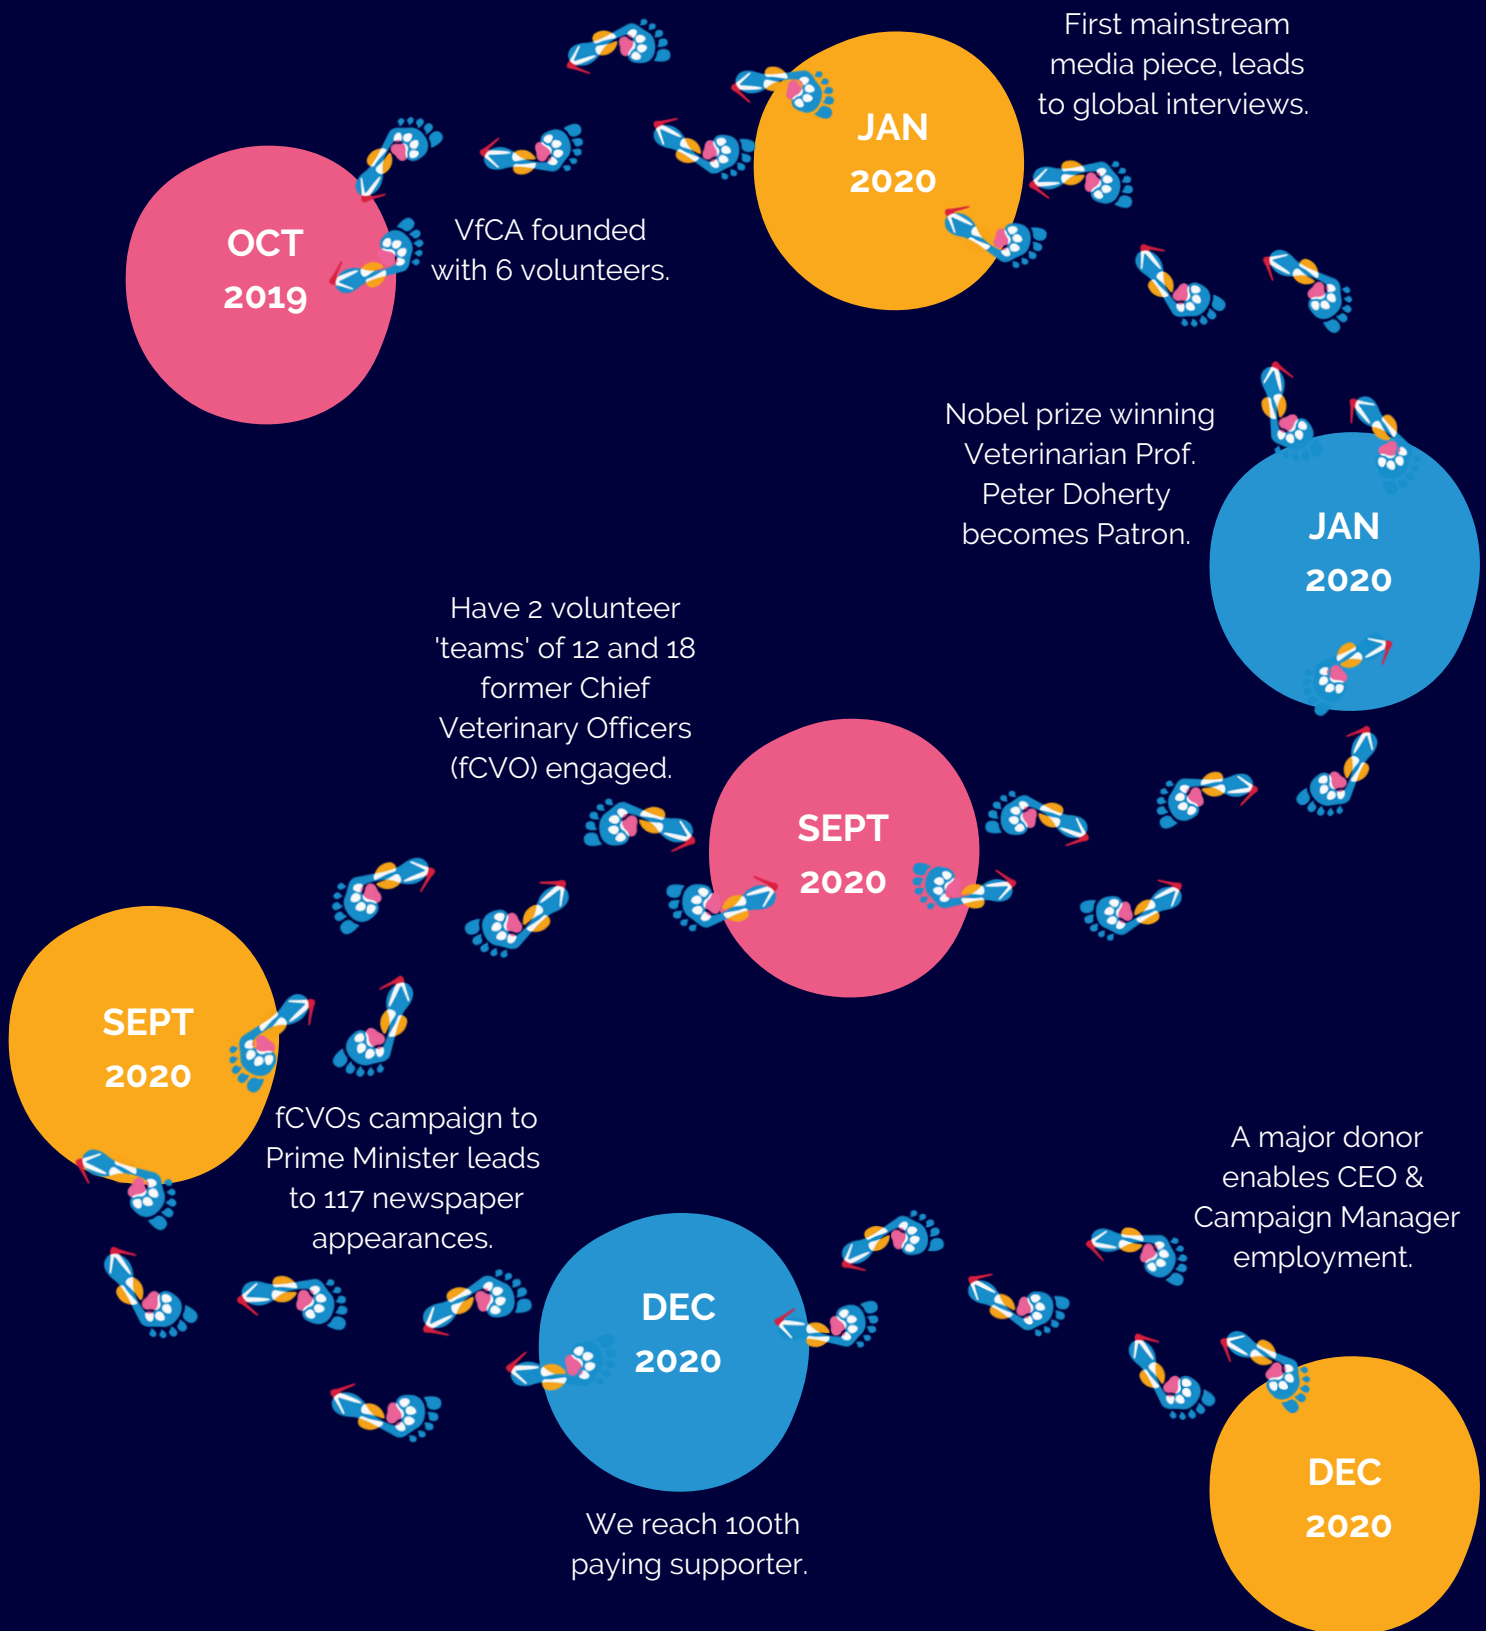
OCT
2019

VfCA founded with 6 volunteers.

JAN
2020

First mainstream media piece, leads to global interviews.

Nobel prize winning Veterinarian Prof. Peter Doherty becomes Patron.

JAN
2020

Have 2 volunteer 'teams' of 12 and 18 former Chief Veterinary Officers (fCVO) engaged.

SEPT
2020

SEPT
2020

fCVOs campaign to Prime Minister leads to 117 newspaper appearances.

DEC
2020

We reach 100th paying supporter.

A major donor enables CEO & Campaign Manager employment.

DEC
2020